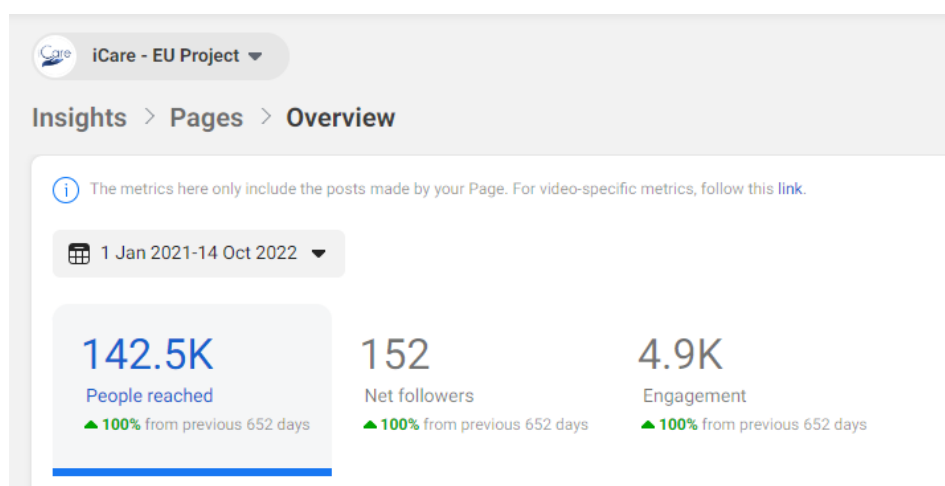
iCare

iCare - EU Project

Insights > Pages > Overview

The metrics here only include the posts made by your Page. For video-specific metrics, follow this link.

1 Jan 2021-14 Oct 2022

142.5K
People reached
100% from previous 652 days

152
Net followers
100% from previous 652 days

4.9K
Engagement
100% from previous 652 days